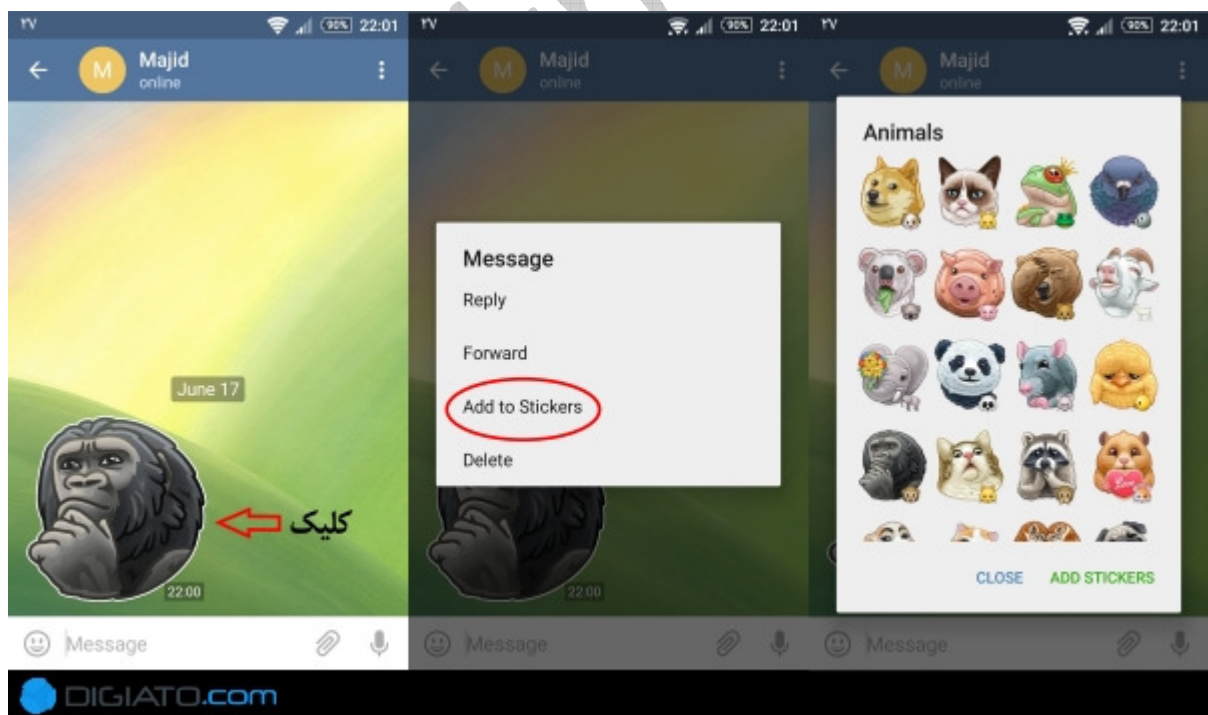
۲۷ 90% 22:01
M Majid
online

June 17

کلیک

22:00

Message

۲۷ 90% 22:01
M Majid
online

Message
Reply
Forward
Add to Stickers
Delete

22:00

Message

۲۷ 90% 22:01
M Majid
online

Animals

CLOSE ADD STICKERS

Message

DIGIATO.com